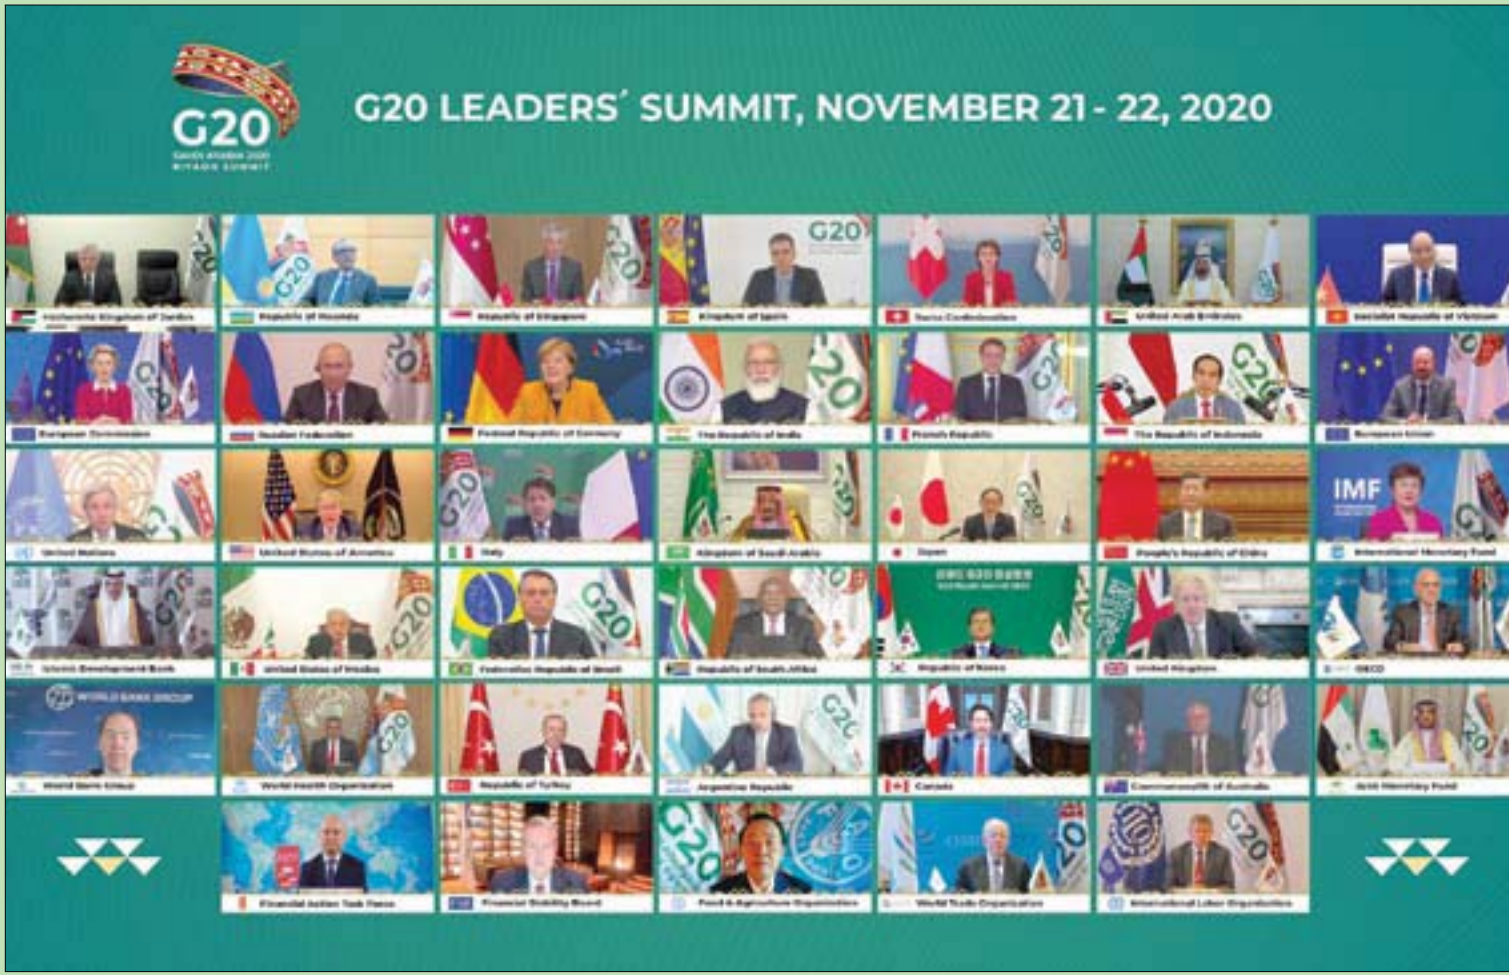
G20
SAUDI ARABIA 2020
RIYADH SUMMIT

G20 LEADERS' SUMMIT, NOVEMBER 21 - 22, 2020

Hashemite Kingdom of Jordan
Republic of Rwanda
Republic of Singapore
Kingdom of Spain
Swiss Confederation
United Arab Emirates
Socialist Republic of Vietnam

European Commission
Russian Federation
Federal Republic of Germany
The Republic of India
French Republic
The Republic of Indonesia
European Union

United Nations
United States of America
Italy
Kingdom of Saudi Arabia
Japan
People's Republic of China
IMF
International Monetary Fund

Islamic Development Bank
United States of Mexico
Federative Republic of Brazil
Republic of South Africa
Republic of Korea
United Kingdom
OECD

WORLD BANK GROUP
World Bank Group
World Health Organization
Republic of Turkey
Argentine Republic
Canada
Commonwealth of Australia
Arab Monetary Fund

Financial Action Task Force
Financial Stability Board
Food & Agriculture Organization
World Trade Organization
International Labor Organization